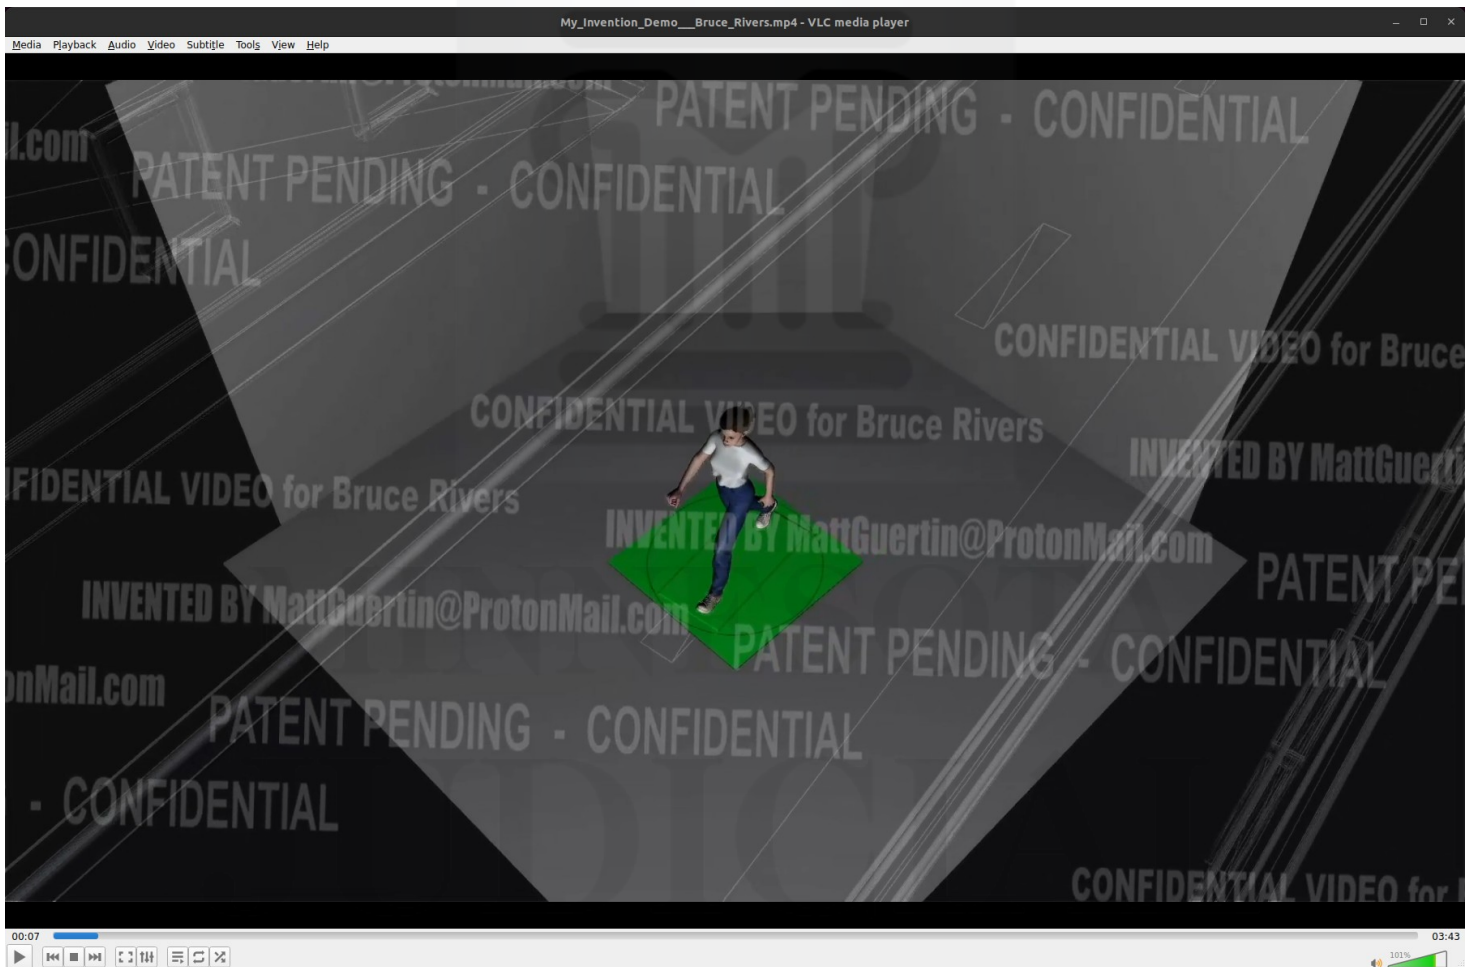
My_Invention_Demo___Bruce_Rivers.mp4 - VLC media player

Media Playback Audio Video Subtitle Tools View Help

il.com
PATENT PENDING - CONFIDENTIAL
PATENT PENDING - CONFIDENTIAL
CONFIDENTIAL
CONFIDENTIAL VIDEO for Bruce
CONFIDENTIAL VIDEO for Bruce Rivers
INVENTED BY MattGuerti
FIDENTIAL VIDEO for Bruce Rivers
INVENTED BY MattGuertin@ProtonMail.com
PATENT PE
INVENTED BY MattGuertin@ProtonMail.com
PATENT PENDING - CONFIDENTIAL
nMail.com
PATENT PENDING - CONFIDENTIAL
- CONFIDENTIAL
CONFIDENTIAL VIDEO for

00:07
03:43
101%